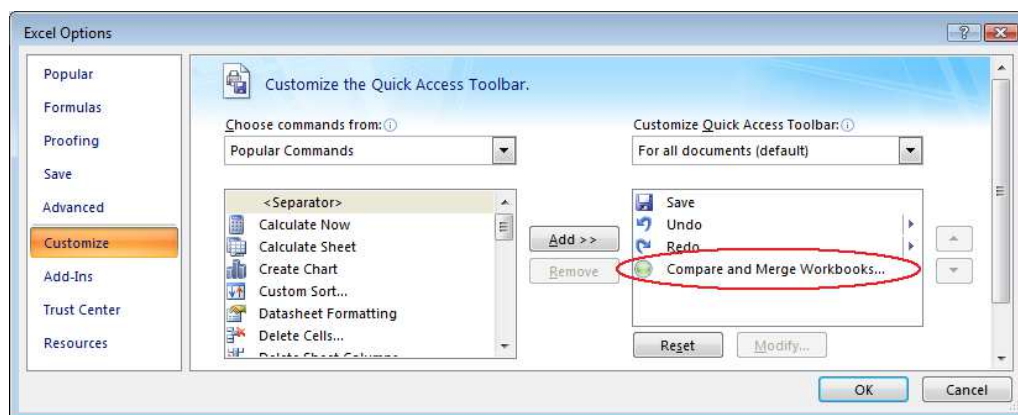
Excel Options

?

Popular
Formulas
Proofing
Save
Advanced
Customize
Add-Ins
Trust Center
Resources

Customize the Quick Access Toolbar.

Choose commands from:
Popular Commands

<Separator>
Calculate Now
Calculate Sheet
Create Chart
Custom Sort...
Datasheet Formatting
Delete Cells...
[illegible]

Add >>
Remove

Customize Quick Access Toolbar:
For all documents (default)

Save
Undo
Redo
Compare and Merge Workbooks...

Reset
Modify...

OK
Cancel